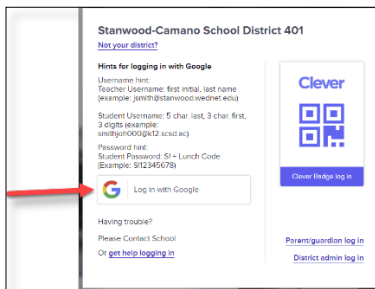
Stanwood-Camano School District 401

Not your district?

Hints for logging in with Google

Username hint
Teacher Username: first initial, last name (example: jsmith@stanwood.wednet.edu)

Student Username: 5 char. last, 3 char. first, 3 digits (example: smithjoh000@k12.scsd.ac)

Password hint
Student Password: S! + Lunch Code (Example: S!12345678)

Log in with Google

Having trouble?

Please Contact School

Or get help logging in

Clever

Clever Badge log in

Parent/guardian log in

District admin log in